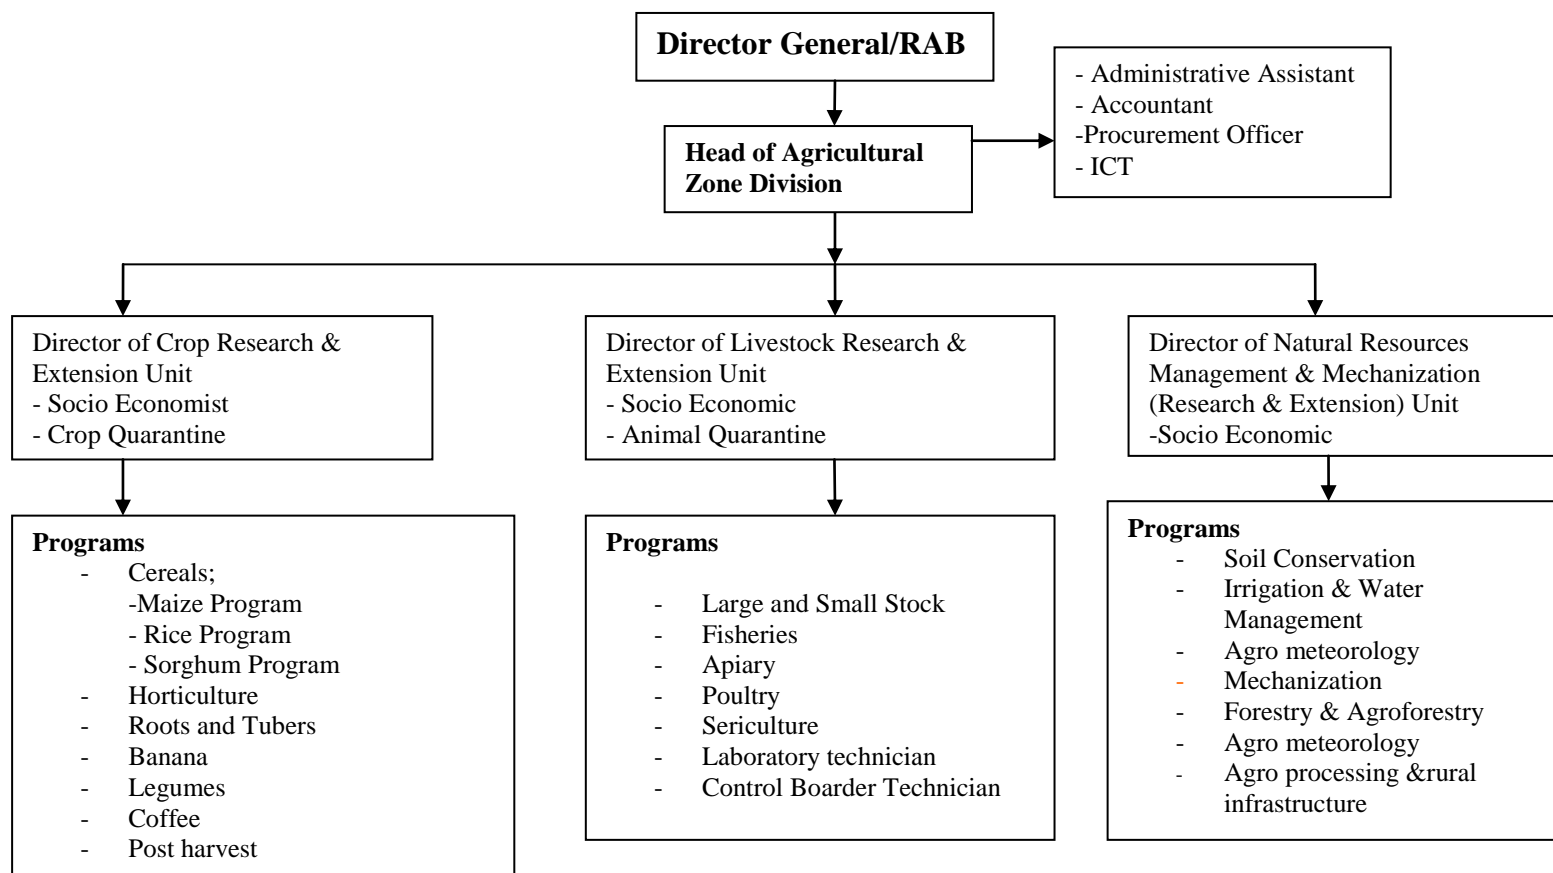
**Director General/RAB**

**Head of Agricultural Zone Division**

- Administrative Assistant
- Accountant
-Procurement Officer
- ICT

Director of Crop Research & Extension Unit
- Socio Economist
- Crop Quarantine

Director of Livestock Research & Extension Unit
- Socio Economic
- Animal Quarantine

Director of Natural Resources Management & Mechanization (Research & Extension) Unit
-Socio Economic

**Programs**
- Cereals;
-Maize Program
- Rice Program
- Sorghum Program
- Horticulture
- Roots and Tubers
- Banana
- Legumes
- Coffee
- Post harvest

**Programs**
- Large and Small Stock
- Fisheries
- Apiary
- Poultry
- Sericulture
- Laboratory technician
- Control Boarder Technician

**Programs**
- Soil Conservation
- Irrigation & Water Management
- Agro meteorology
- Mechanization
- Forestry & Agroforestry
- Agro meteorology
- Agro processing &rural infrastructure